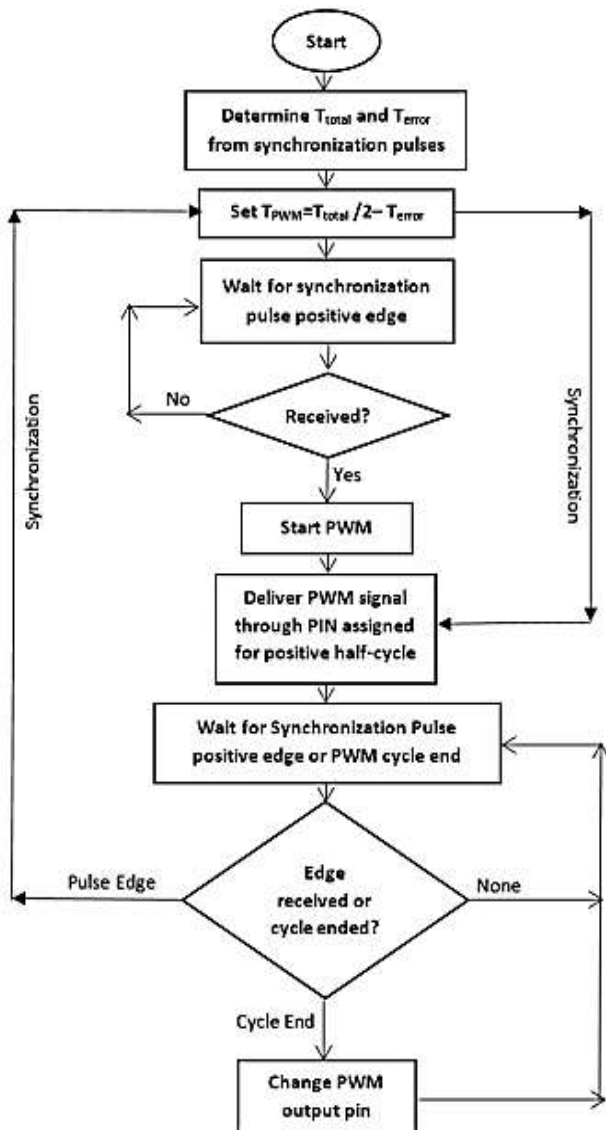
Start

Determine $T_{total}$ and $T_{error}$ from synchronization pulses

Set $T_{PWM}=T_{total}/2-T_{error}$

Wait for synchronization pulse positive edge

No

Received?

Yes

Start PWM

Deliver PWM signal through PIN assigned for positive half-cycle

Wait for Synchronization Pulse positive edge or PWM cycle end

Pulse Edge

Edge received or cycle ended?

None

Cycle End

Change PWM output pin

Synchronization

Synchronization